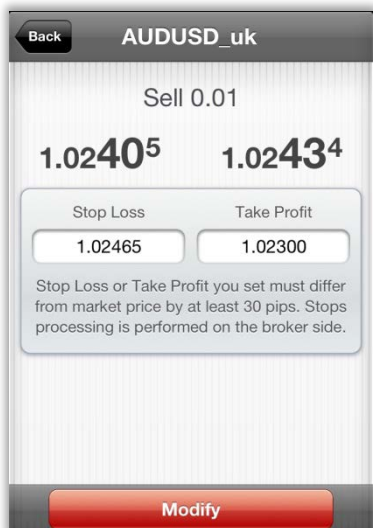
Back

AUDUSD_uk

Sell 0.01

$1.0240^5$

$1.0243^4$

Stop Loss

1.02465

Take Profit

1.02300

Stop Loss or Take Profit you set must differ from market price by at least 30 pips. Stops processing is performed on the broker side.

Modify